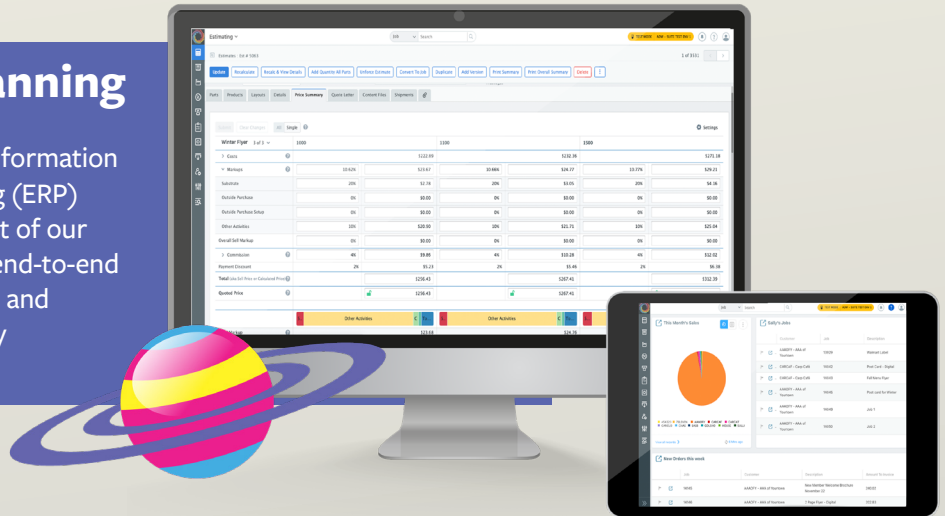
anning

formation
g (ERP)
t of our
end-to-end
and
y

Estimating

Estimates · Est # 5363

1 of 3151

Update
Recalculate
Restate & View Details
Add Quantity All Parts
Inflate Estimate
Convert To Job
Duplicate
Add Version
Print Summary
Print Overall Summary
Delete

Parts
Products
Layouts
Details
Price Summary
Quote Letter
Content Files
Shipments

All
Single

Settings

Winter Flyer 3 of 3

| | 1000 | | 1500 | | 2500 | |
|---|---|---|---|---|---|---|
| Costs | | \$122.09 | | \$232.38 | | \$171.18 |
| Markups | 10.92% | \$23.67 | 10.66% | \$24.77 | 13.77% | \$29.21 |
| Substrate | 20% | \$2.18 | 20% | \$3.05 | 20% | \$4.16 |
| Outside Purchase | 0% | \$0.00 | 0% | \$0.00 | 0% | \$0.00 |
| Outside Purchase Setup | 0% | \$0.00 | 0% | \$0.00 | 0% | \$0.00 |
| Other Activities | 10% | \$20.90 | 10% | \$21.71 | 10% | \$25.04 |
| Overall Sell Markup | 0% | \$0.00 | 0% | \$0.00 | 0% | \$0.00 |
| Commission | 4% | \$9.85 | 4% | \$10.28 | 4% | \$12.02 |
| Payment Discount | 2% | \$5.23 | 2% | \$5.49 | 2% | \$6.38 |
| Total | | \$258.43 | | \$267.41 | | \$312.39 |
| Quoted Price | | \$258.43 | | \$267.41 | | |

Other Activities
Other Activities

This Month's Sales

Sally's Jobs

Customer
Job
Description

AAADTY - AAA of Tourism
10020
Stained Label

CABCUF - Copy Café
10010
Post Card - Digital

CABCUF - Copy Café
10030
Fall Menu Flyer

AAADTY - AAA of Tourism
10040
Post card for Winter

AAADTY - AAA of Tourism
10050
Job 1

AAADTY - AAA of Tourism
10060
Job 2

New Orders this week

Job
Customer
Description
Amount Reference

10040
AAADTY - AAA of Tourism
New Member Welcome Brochure November 22
00032

10048
AAADTY - AAA of Tourism
7 Page Flyer - Digital
07245